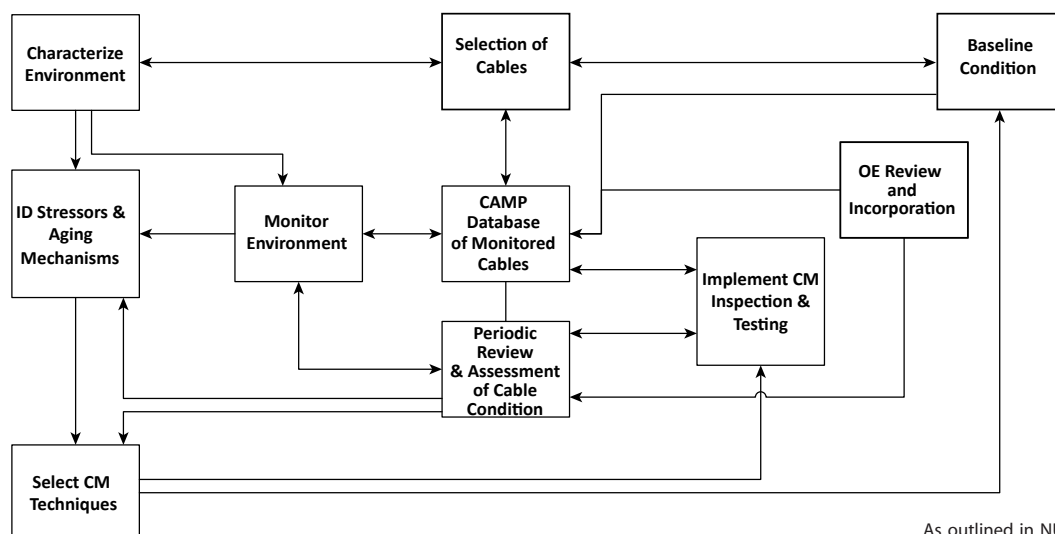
Characterize Environment

Selection of Cables

Baseline Condition

ID Stressors & Aging Mechanisms

Monitor Environment

CAMP Database of Monitored Cables

OE Review and Incorporation

Implement CM Inspection & Testing

Periodic Review & Assessment of Cable Condition

Select CM Techniques

As outlined in NU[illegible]